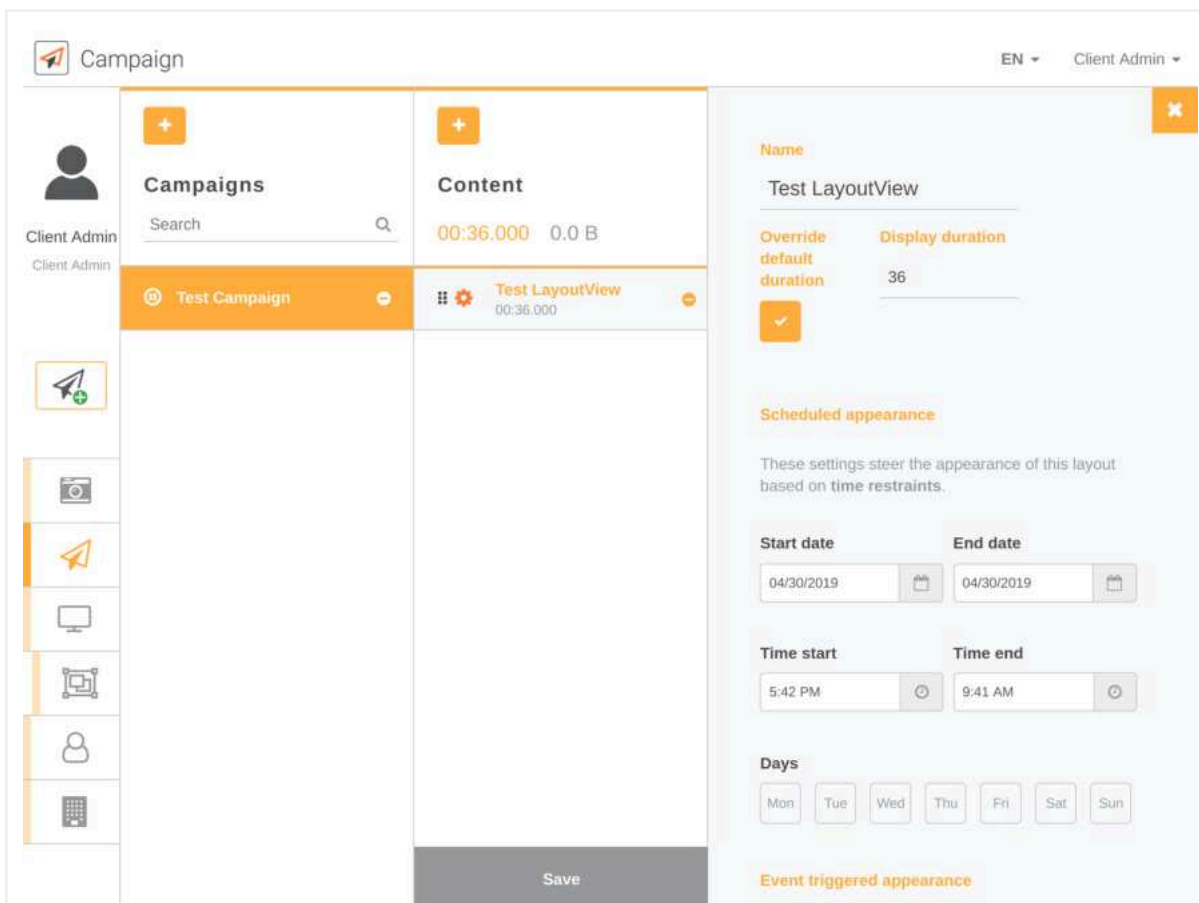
Campaign

EN ▾ Client Admin ▾

Client Admin
Client Admin

+
Campaigns
Search

Test Campaign

+
Content
00:36.000 0.0 B

Test LayoutView
00:36.000

Save

Name
Test LayoutView

Override default duration

Display duration
36

Scheduled appearance

These settings steer the appearance of this layout based on time restraints.

Start date
04/30/2019

End date
04/30/2019

Time start
5:42 PM

Time end
9:41 AM

Days
Mon Tue Wed Thu Fri Sat Sun

Event triggered appearance